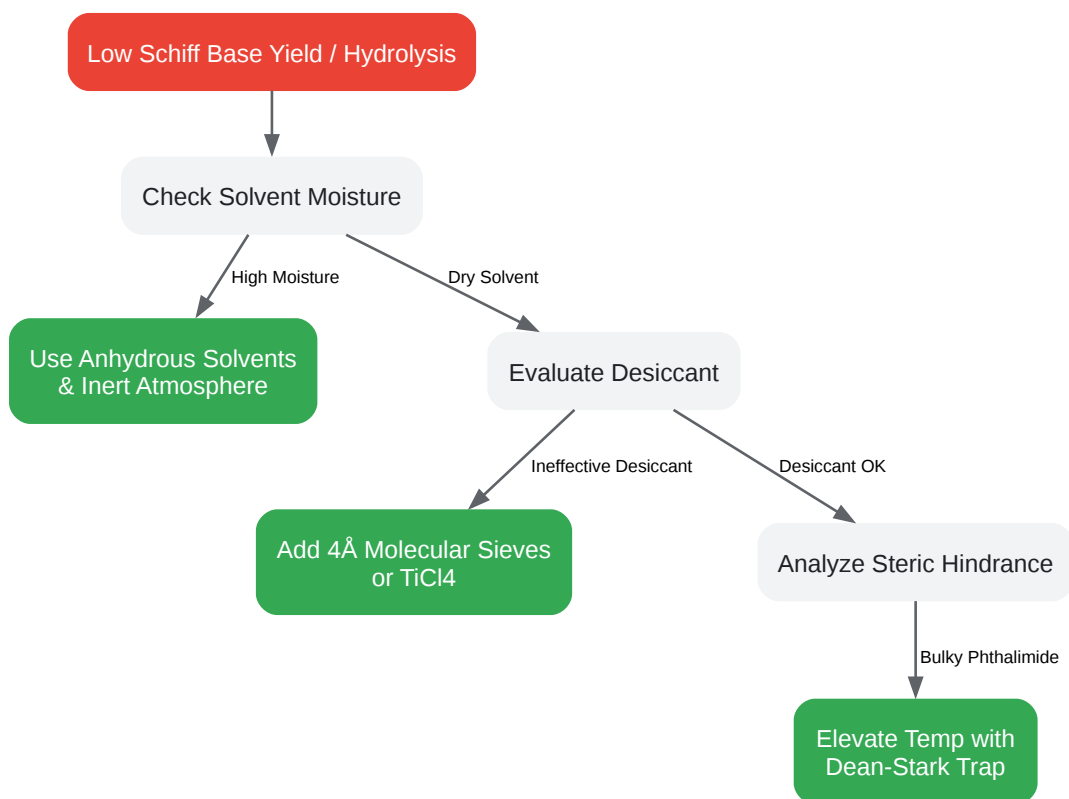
Low Schiff Base Yield / Hydrolysis

Check Solvent Moisture

High Moisture

Dry Solvent

Use Anhydrous Solvents & Inert Atmosphere

Evaluate Desiccant

Ineffective Desiccant

Desiccant OK

Add 4Å Molecular Sieves or TiCl4

Analyze Steric Hindrance

Bulky Phthalimide

Elevate Temp with Dean-Stark Trap